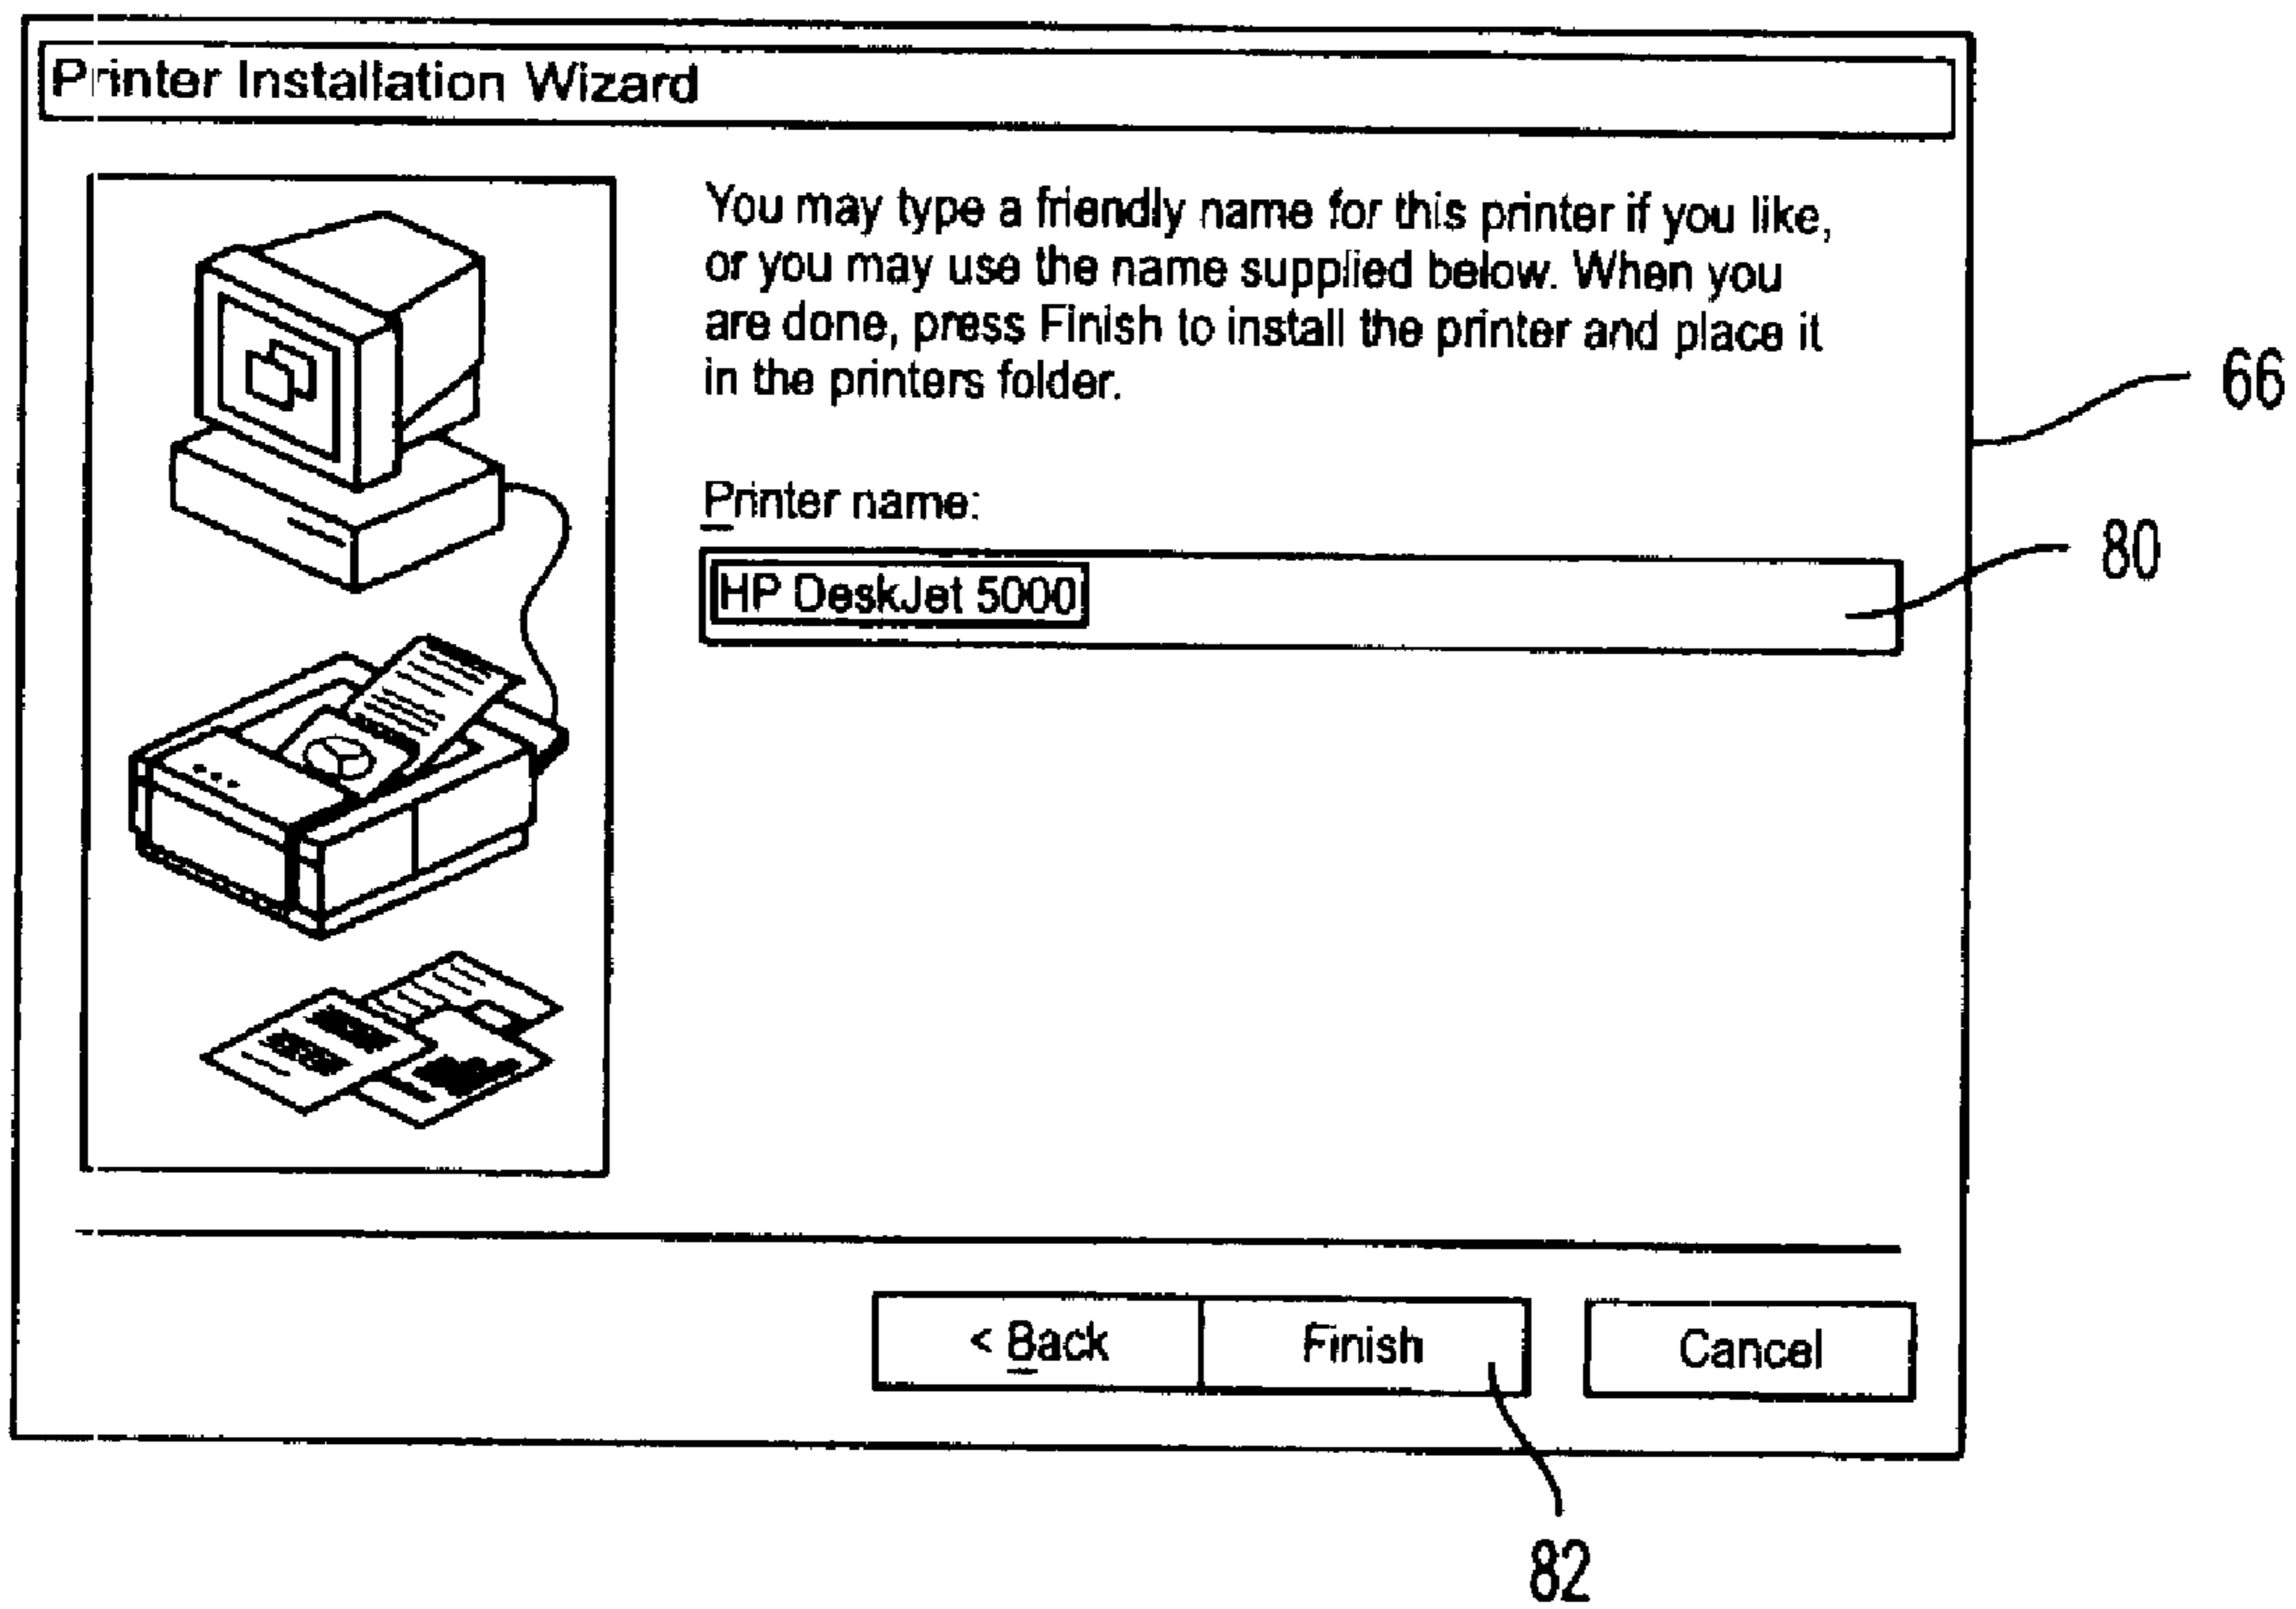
Printer Installation Wizard

You may type a friendly name for this printer if you like, or you may use the name supplied below. When you are done, press Finish to install the printer and place it in the printers folder.

66

Printer name:

HP DeskJet 5000

80

< Back

Finish

Cancel

82